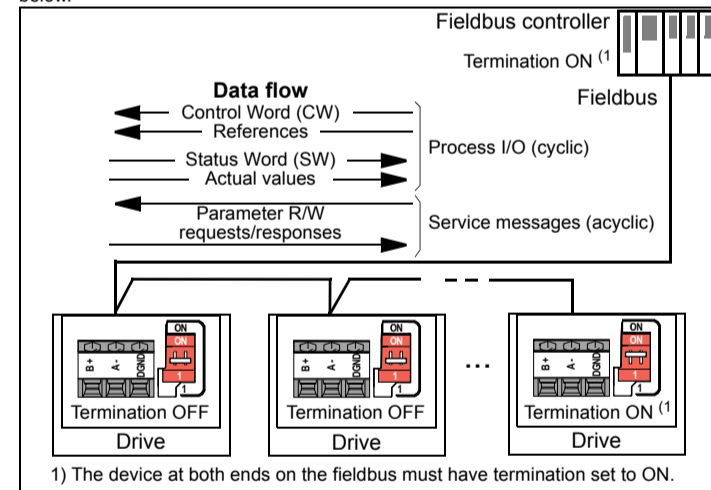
Fieldbus controller

Termination ON (1

Fieldbus

Data flow

Control Word (CW)

References

Process I/O (cyclic)

Status Word (SW)

Actual values

Parameter R/W requests/responses

Service messages (acyclic)

ON
ON
B+ A- DGND
1
Termination OFF
Drive

ON
ON
B+ A- DGND
1
Termination OFF
Drive

...

ON
ON
B+ A- DGND
1
Termination ON (1
Drive

1) The device at both ends on the fieldbus must have termination set to ON.